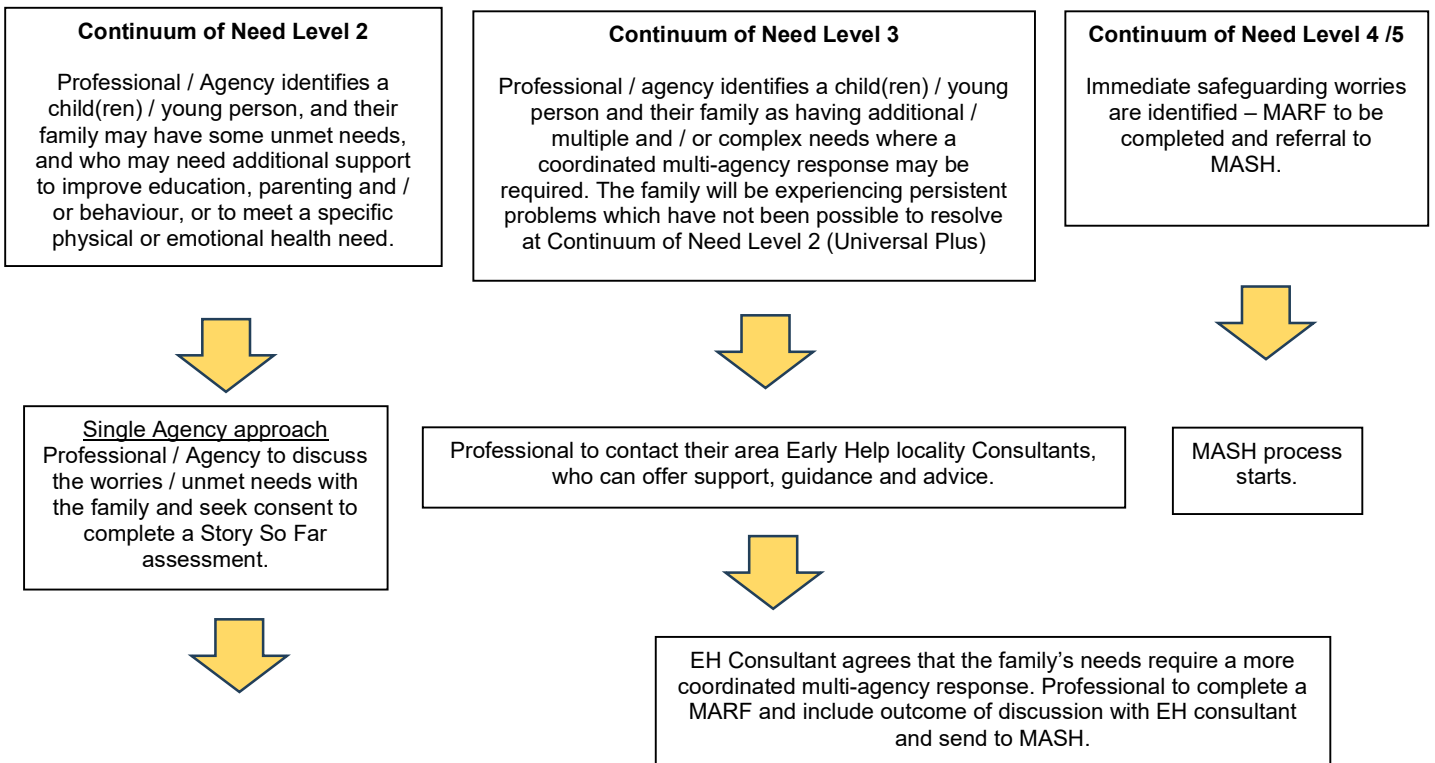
**Continuum of Need Level 2**

Professional / Agency identifies a child(ren) / young person, and their family may have some unmet needs, and who may need additional support to improve education, parenting and / or behaviour, or to meet a specific physical or emotional health need.

Single Agency approach
Professional / Agency to discuss the worries / unmet needs with the family and seek consent to complete a Story So Far assessment.

**Continuum of Need Level 3**

Professional / agency identifies a child(ren) / young person and their family as having additional / multiple and / or complex needs where a coordinated multi-agency response may be required. The family will be experiencing persistent problems which have not been possible to resolve at Continuum of Need Level 2 (Universal Plus)

Professional to contact their area Early Help locality Consultants, who can offer support, guidance and advice.

EH Consultant agrees that the family's needs require a more coordinated multi-agency response. Professional to complete a MARF and include outcome of discussion with EH consultant and send to MASH.

**Continuum of Need Level 4 /5**

Immediate safeguarding worries are identified – MARF to be completed and referral to MASH.

MASH process starts.